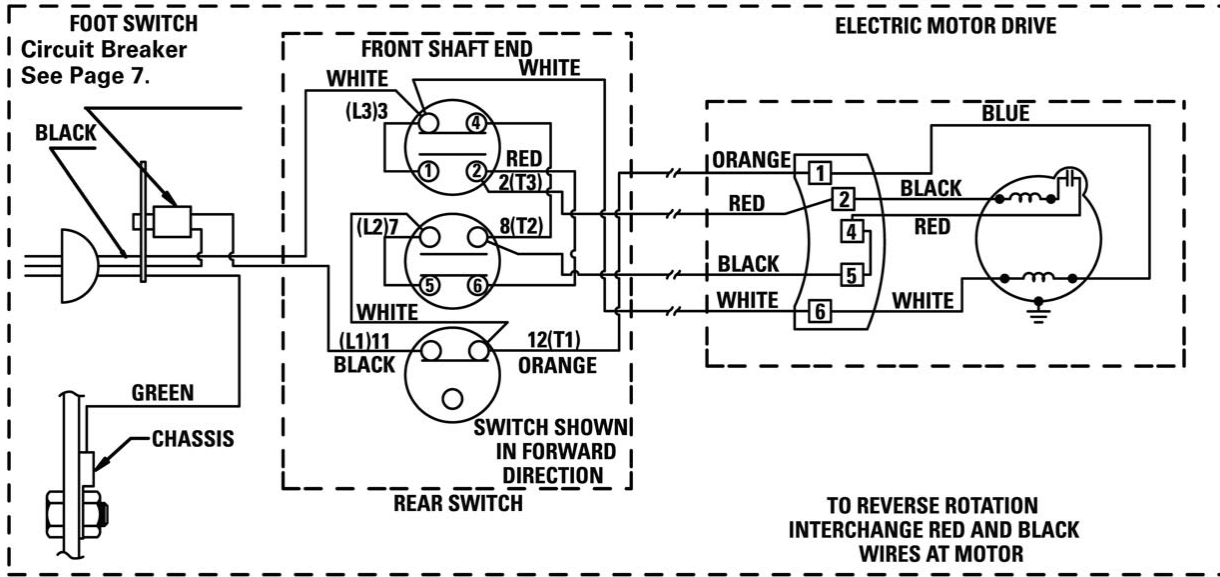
FOOT SWITCH
Circuit Breaker
See Page 7.

BLACK

GREEN

CHASSIS

FRONT SHAFT END

WHITE

WHITE

(L3)3

4

1

2

RED

2(T3)

(L2)7

8(T2)

5

6

WHITE

(L1)11

12(T1)

BLACK

ORANGE

SWITCH SHOWN IN FORWARD DIRECTION

REAR SWITCH

ELECTRIC MOTOR DRIVE

BLUE

ORANGE

1

RED

2

BLACK

RED

4

BLACK

5

WHITE

6

WHITE

TO REVERSE ROTATION INTERCHANGE RED AND BLACK WIRES AT MOTOR